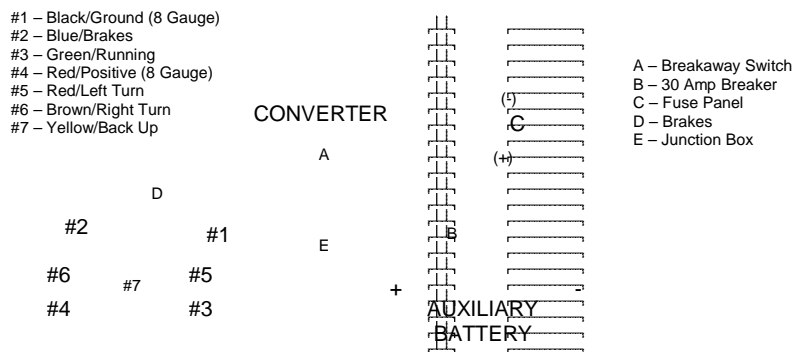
#1 – Black/Ground (8 Gauge)
#2 – Blue/Brakes
#3 – Green/Running
#4 – Red/Positive (8 Gauge)
#5 – Red/Left Turn
#6 – Brown/Right Turn
#7 – Yellow/Back Up

CONVERTER

(-)
C
(+)

A

A – Breakaway Switch
B – 30 Amp Breaker
C – Fuse Panel
D – Brakes
E – Junction Box

D

#2
#1
E
B

#6
#7
#5

#4
#3
+
-
AUXILIARY
BATTERY